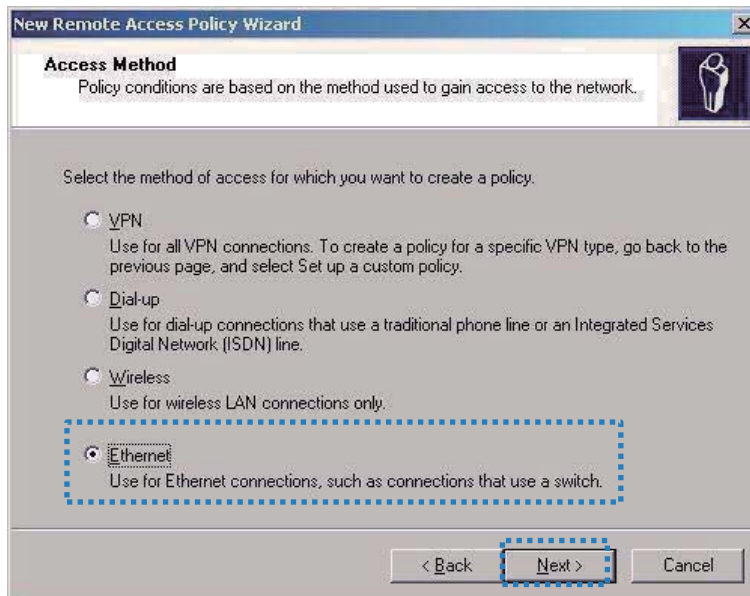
New Remote Access Policy Wizard

Access Method
Policy conditions are based on the method used to gain access to the network.

Select the method of access for which you want to create a policy.

VPN
Use for all VPN connections. To create a policy for a specific VPN type, go back to the previous page, and select Set up a custom policy.

Dial-up
Use for dial-up connections that use a traditional phone line or an Integrated Services Digital Network (ISDN) line.

Wireless
Use for wireless LAN connections only.

Ethernet
Use for Ethernet connections, such as connections that use a switch.

< Back
Next >
Cancel